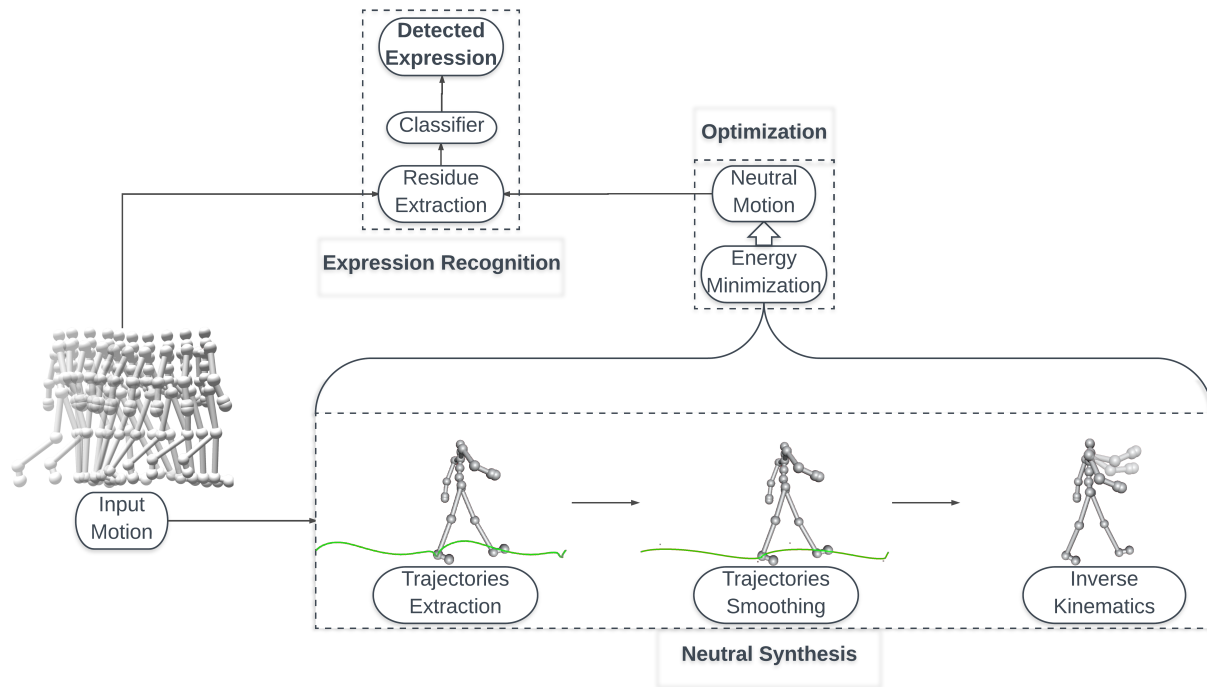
Detected Expression

Classifier

Residue Extraction

Expression Recognition

Optimization

Neutral Motion

Energy Minimization

Input Motion

Trajectories Extraction

Trajectories Smoothing

Inverse Kinematics

Neutral Synthesis